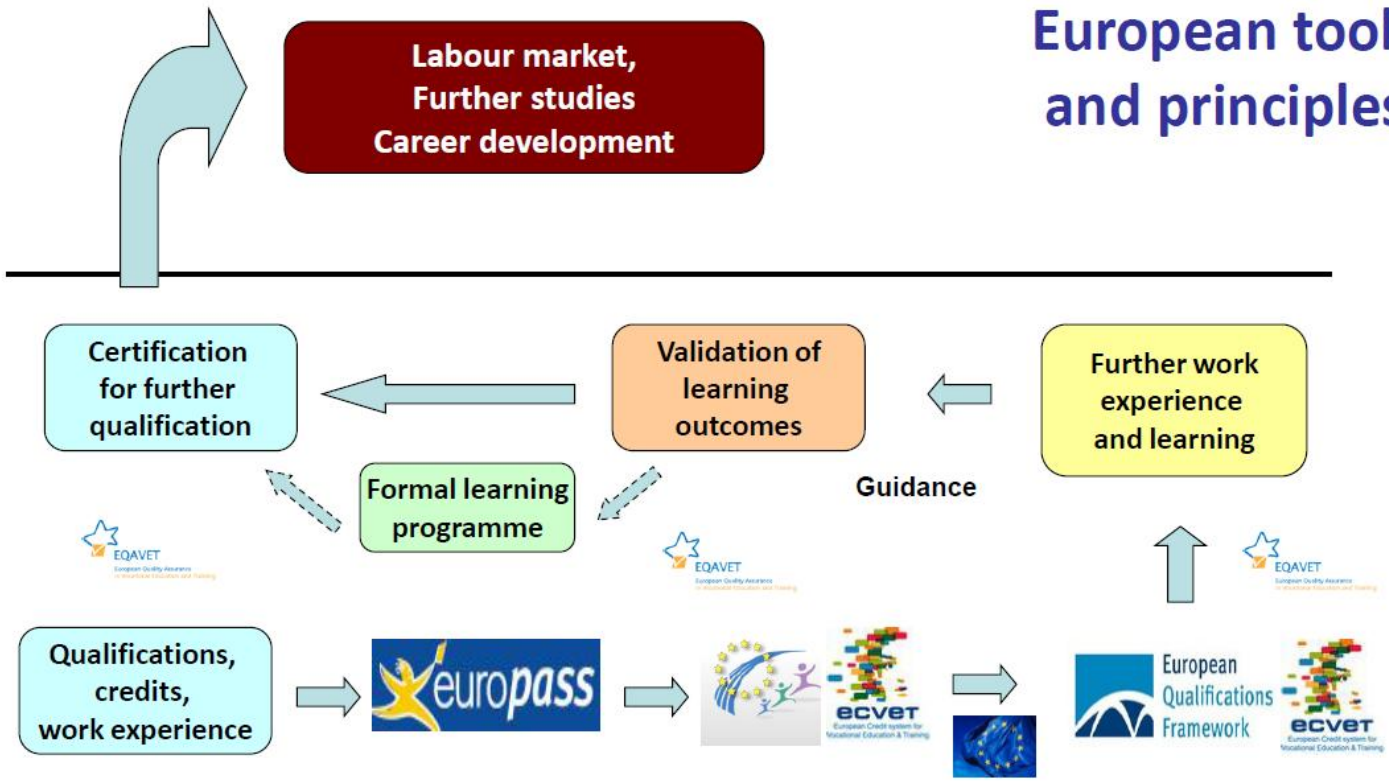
Labour market,
Further studies
Career development

European tool
and principles

Certification for further qualification

Validation of learning outcomes

Further work experience and learning

Formal learning programme

Guidance

EQAVET
European Quality Assurance in Vocational Education and Training

EQAVET
European Quality Assurance in Vocational Education and Training

EQAVET
European Quality Assurance in Vocational Education and Training

Qualifications, credits, work experience

europass

ecvet
European Credit system for Vocational Education & Training

European Qualifications Framework

ecvet
European Credit system for Vocational Education & Training